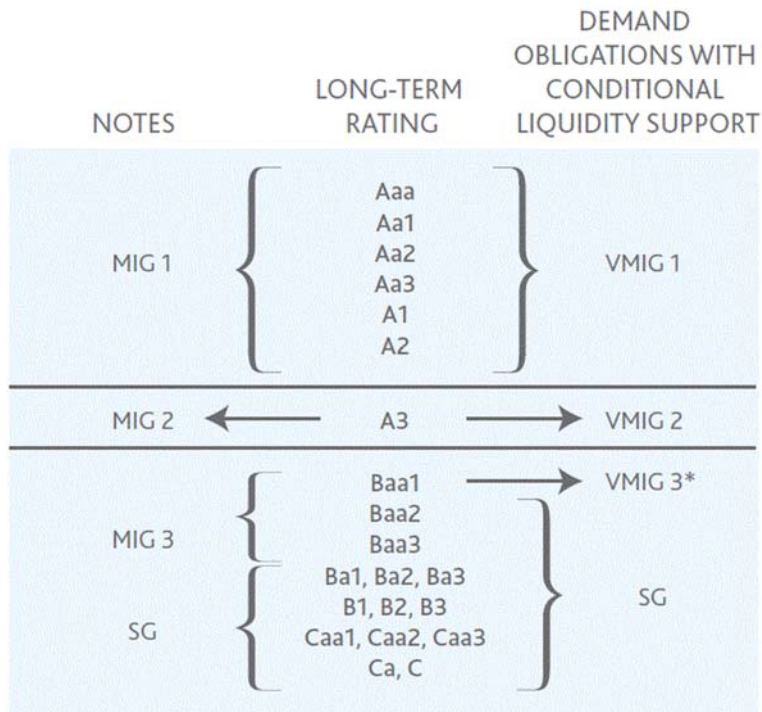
| NOTES | LONG-TERM RATING | DEMAND OBLIGATIONS WITH CONDITIONAL LIQUIDITY SUPPORT |
|---|---|---|
| MIG 1 | Aaa<br>Aa1<br>Aa2<br>Aa3<br>A1<br>A2 | VMIG 1 |
| MIG 2 | A3 | VMIG 2 |
| MIG 3 | Baa1 | VMIG 3* |
| MIG 3 | Baa2<br>Baa3 | SG |
| SG | Ba1, Ba2, Ba3<br>B1, B2, B3<br>Caa1, Caa2, Caa3<br>Ca, C | SG |